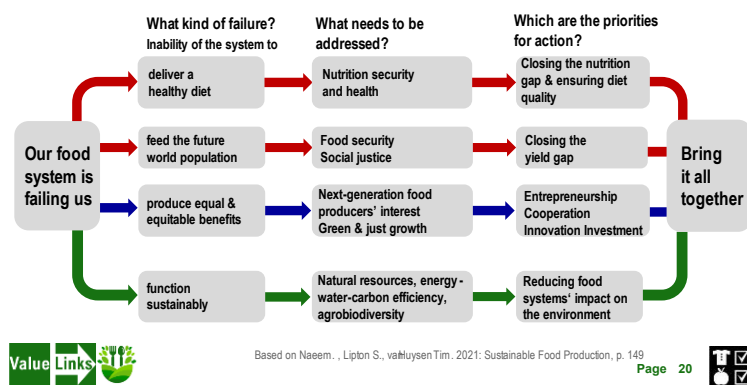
What kind of failure?
Inability of the system to

What needs to be addressed?

Which are the priorities for action?

Our food system is failing us

deliver a healthy diet

Nutrition security and health

Closing the nutrition gap & ensuring diet quality

feed the future world population

Food security
Social justice

Closing the yield gap

produce equal & equitable benefits

Next-generation food producers' interest
Green & just growth

Entrepreneurship
Cooperation
Innovation Investment

function sustainably

Natural resources, energy-water-carbon efficiency, agrobiodiversity

Reducing food systems' impact on the environment

Bring it all together

Value Links

Based on Naeem. , Lipton S., vanHuysen Tim. 2021: Sustainable Food Production, p. 149

Page 20